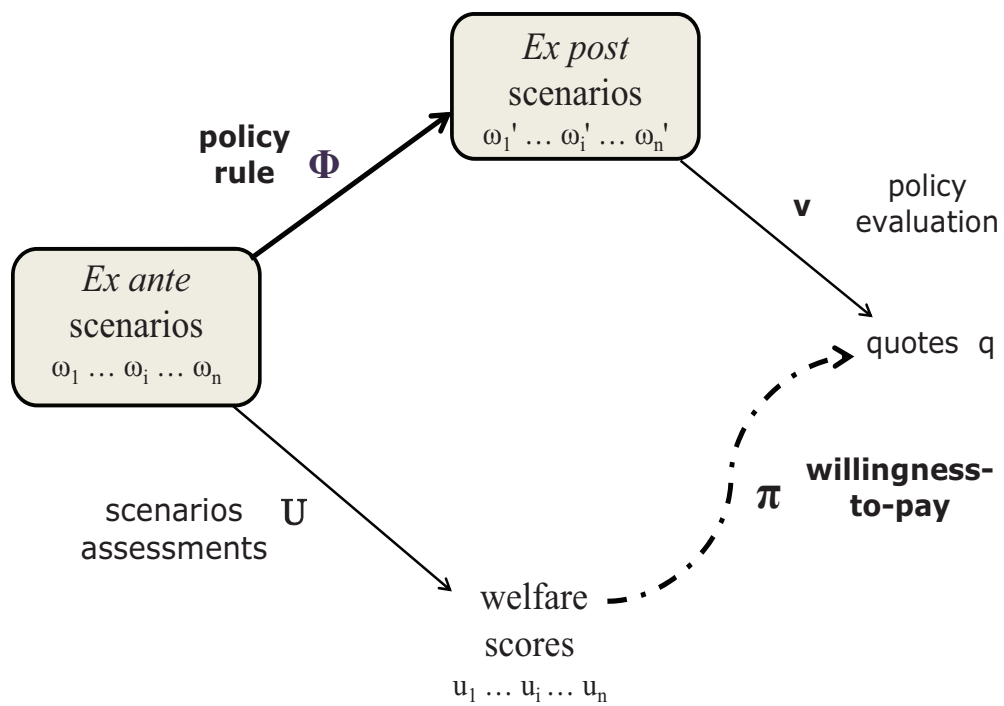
*Ex post* scenarios
$\omega_1' \ldots \omega_i' \ldots \omega_n'$

**policy rule** $\Phi$

**v** policy evaluation

*Ex ante* scenarios
$\omega_1 \ldots \omega_i \ldots \omega_n$

quotes q

scenarios assessments U

$\pi$ **willingness-to-pay**

welfare scores
$u_1 \ldots u_i \ldots u_n$